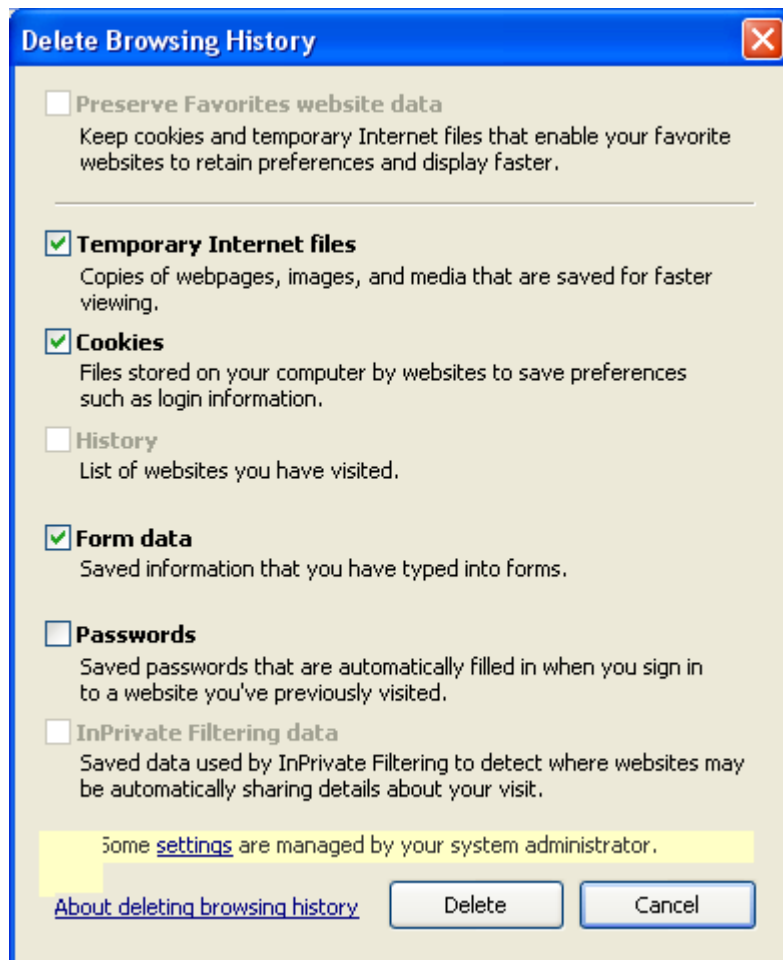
Delete Browsing History

Preserve Favorites website data
Keep cookies and temporary Internet files that enable your favorite websites to retain preferences and display faster.

Temporary Internet files
Copies of webpages, images, and media that are saved for faster viewing.

Cookies
Files stored on your computer by websites to save preferences such as login information.

History
List of websites you have visited.

Form data
Saved information that you have typed into forms.

Passwords
Saved passwords that are automatically filled in when you sign in to a website you've previously visited.

InPrivate Filtering data
Saved data used by InPrivate Filtering to detect where websites may be automatically sharing details about your visit.

Some settings are managed by your system administrator.

About deleting browsing history

Delete

Cancel